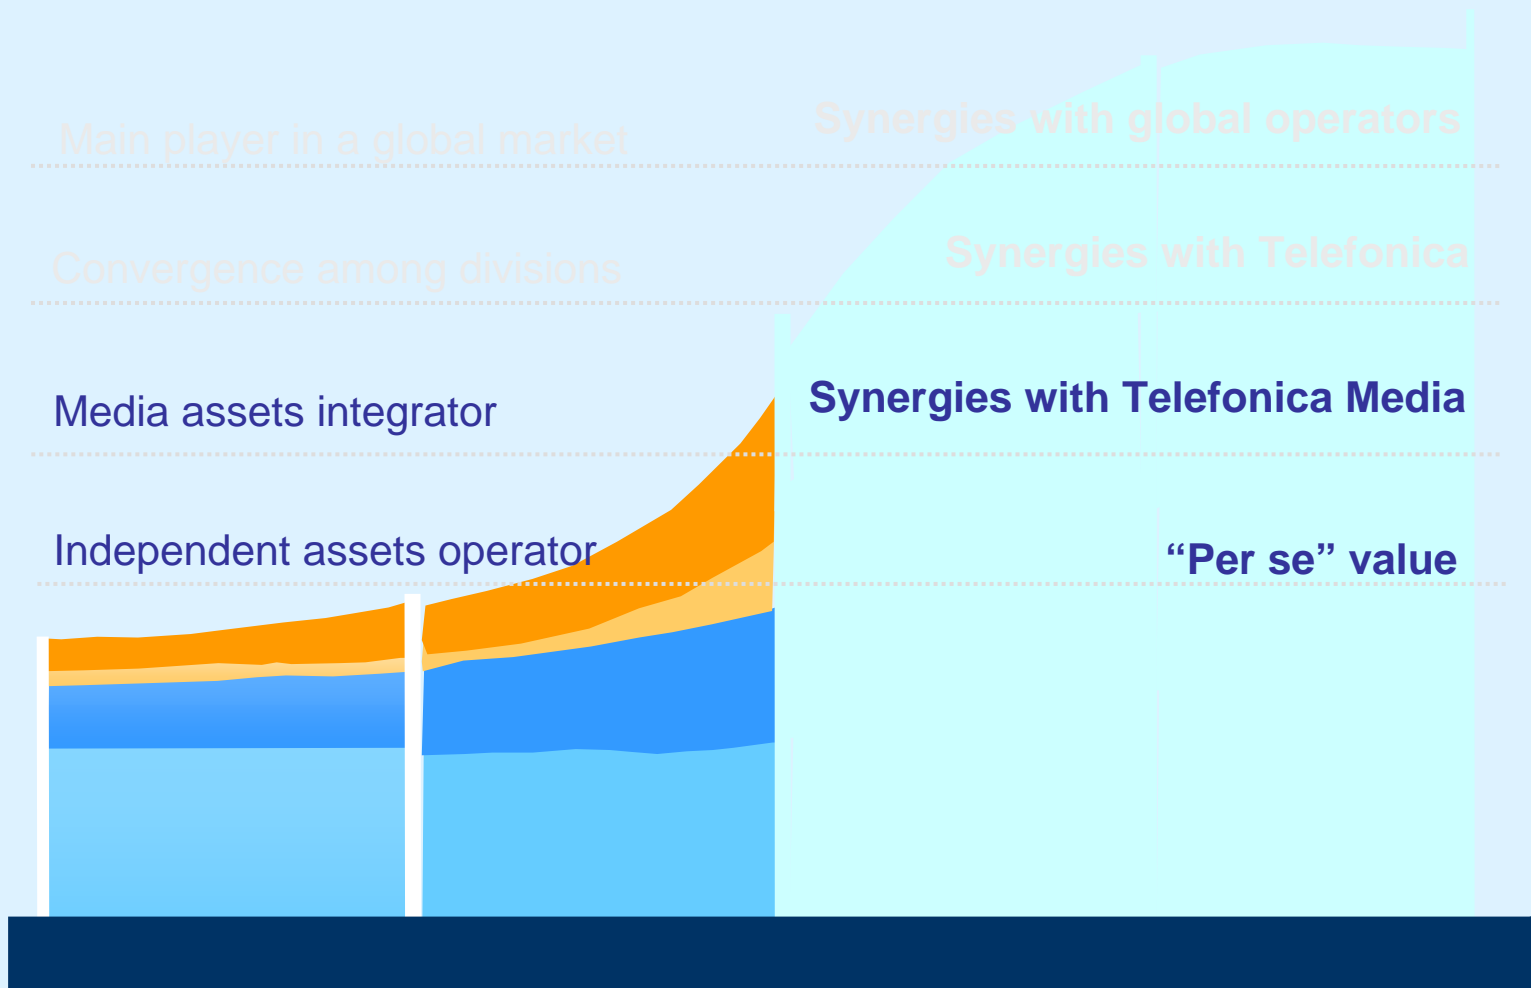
Main player in a global market

Synergies with global operators

Convergence among divisions

Synergies with Telefonica

Media assets integrator

Synergies with Telefonica Media

Independent assets operator

“Per se” value